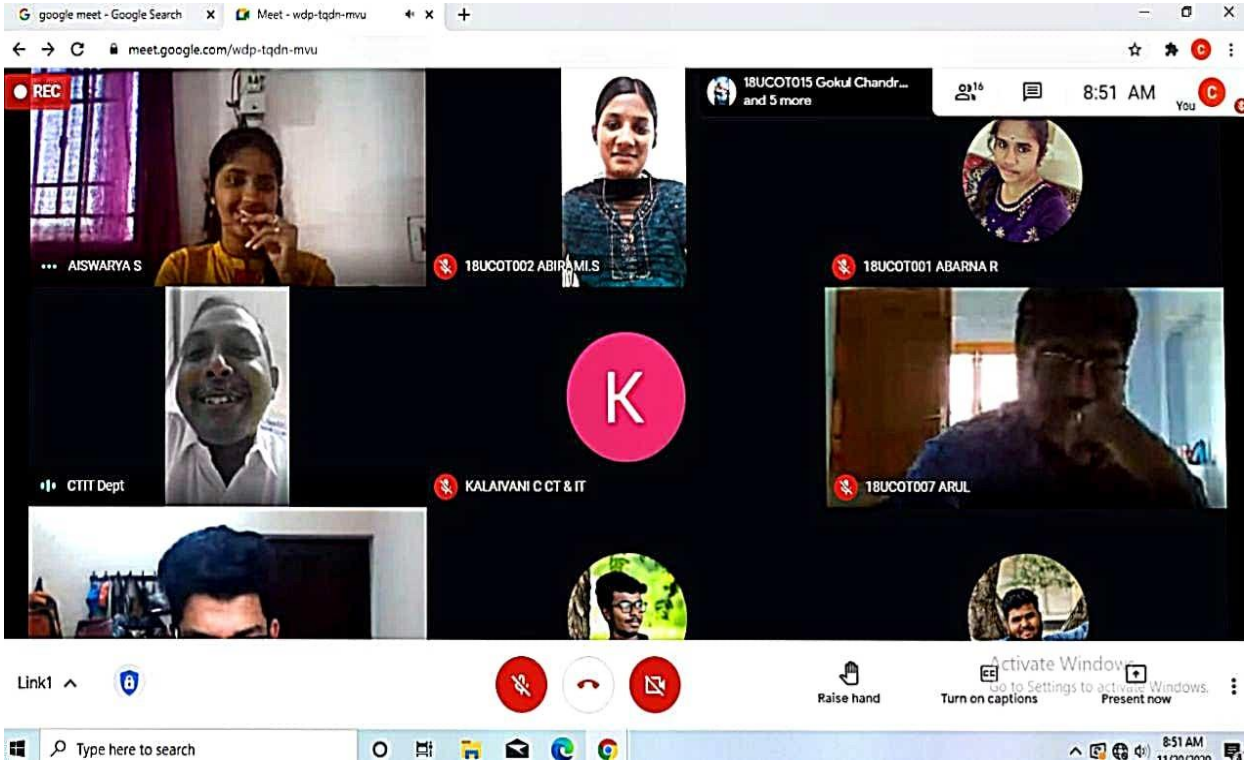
google meet - Google Search
Meet - wdp-tqdn-mvu
meet.google.com/wdp-tqdn-mvu
REC
18UCOT015 Gokul Chandr... and 5 more
16
8:51 AM
You
AISWARYA S
18UCOT002 ABIRAMI.S
18UCOT001 ABARNA R
K
CTIT Dept
KALAIVANI C CT & IT
18UCOT007 ARUL
Link1
Raise hand
Turn on captions
Activate Windows
Go to Settings to activate Windows.
Present now
Type here to search
8:51 AM
11/20/2020